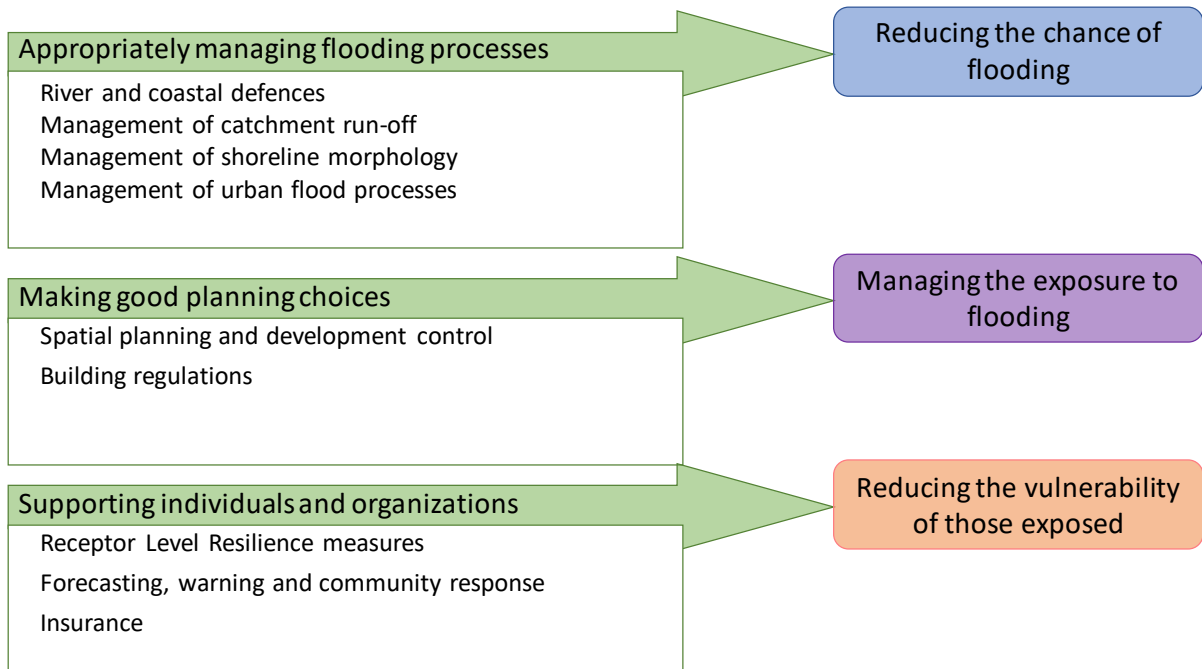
Appropriately managing flooding processes

River and coastal defences
Management of catchment run-off
Management of shoreline morphology
Management of urban flood processes

Reducing the chance of flooding

Making good planning choices

Spatial planning and development control
Building regulations

Managing the exposure to flooding

Supporting individuals and organizations

Receptor Level Resilience measures
Forecasting, warning and community response
Insurance

Reducing the vulnerability of those exposed